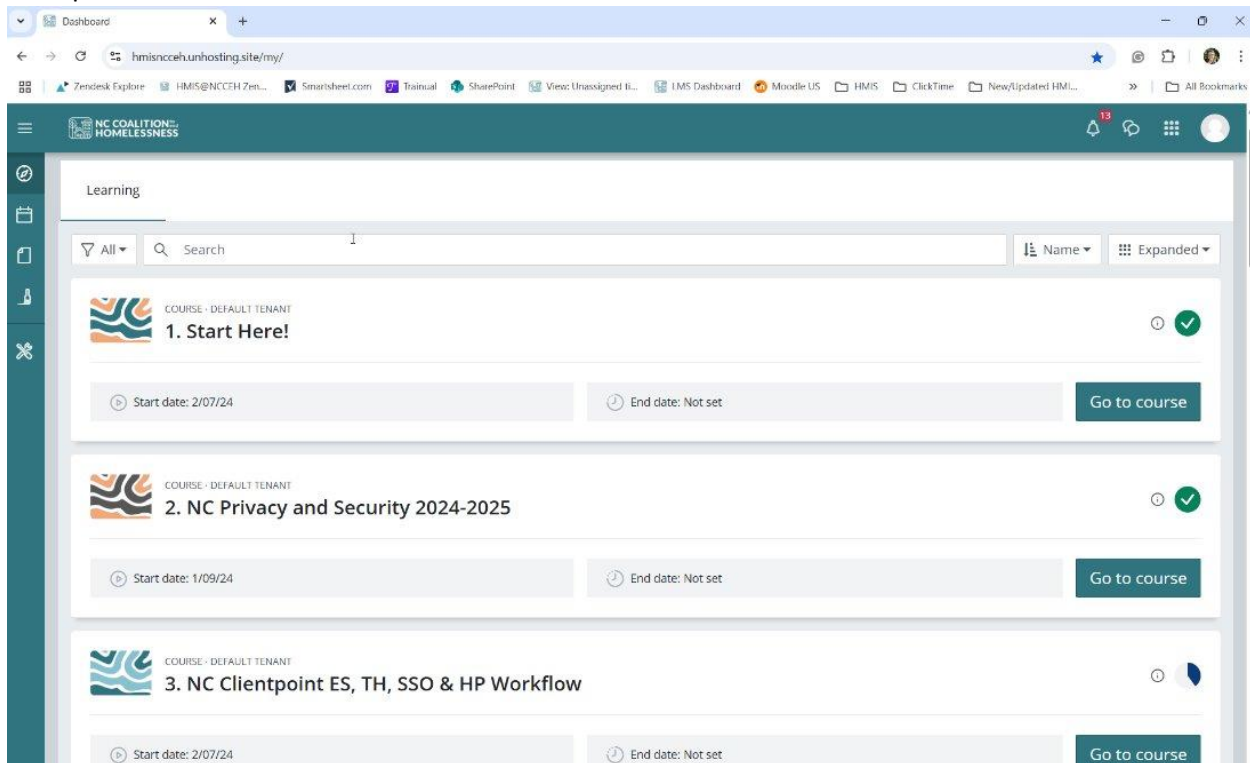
Dashboard

hmisncceh.unhosting.site/my/

Zendesk Explore HMIS@NCCEH Zen... Smartsheet.com Trainual SharePoint View: Unassigned ti... LMS Dashboard Moodle US HMIS ClickTime New/Updated HMI... » All Bookmarks

NC COALITION TO END HOMELESSNESS

13

Learning

All Search Name Expanded

COURSE · DEFAULT TENANT
1. Start Here!

Start date: 2/07/24 End date: Not set Go to course

COURSE · DEFAULT TENANT
2. NC Privacy and Security 2024-2025

Start date: 1/09/24 End date: Not set Go to course

COURSE · DEFAULT TENANT
3. NC Clientpoint ES, TH, SSO & HP Workflow

Start date: 2/07/24 End date: Not set Go to course